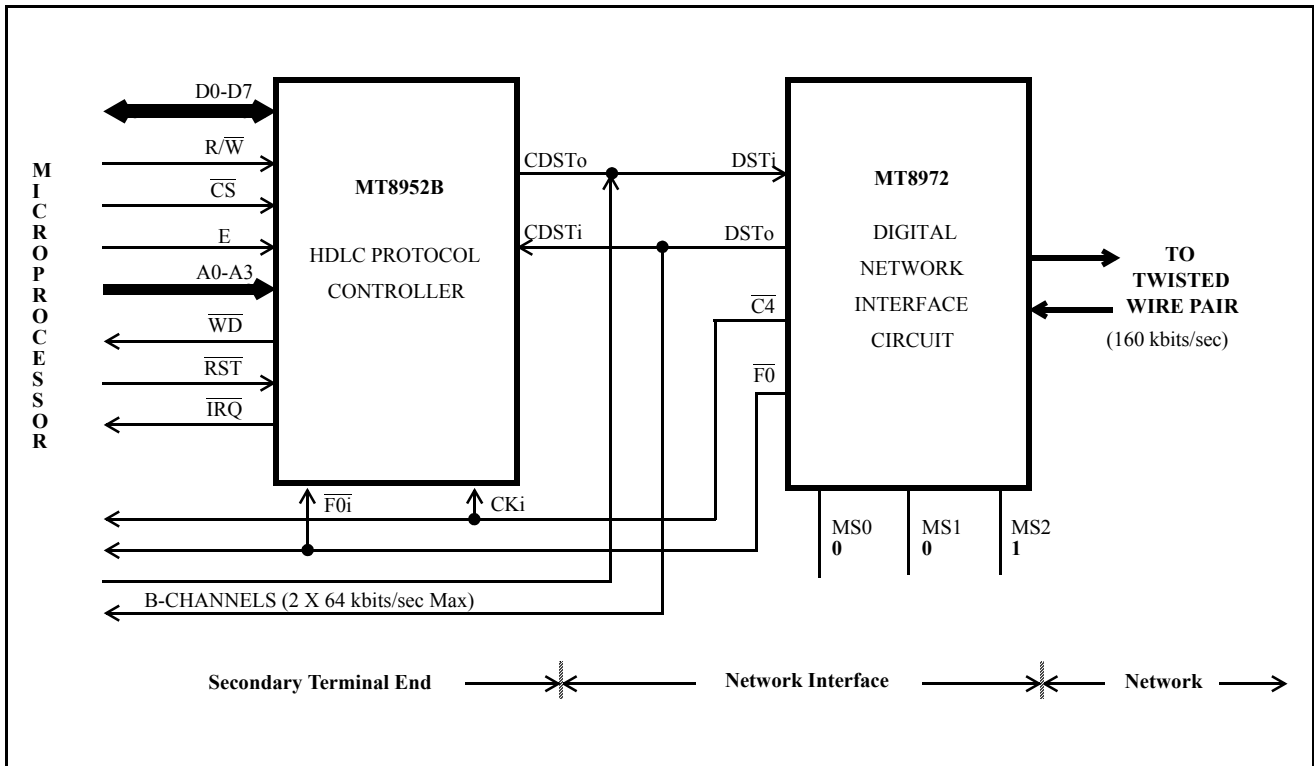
MICROPROCESSOR

D0-D7
$R/\overline{W}$
$\overline{CS}$
E
A0-A3
$\overline{WD}$
$\overline{RST}$
$\overline{IRQ}$

MT8952B
HDLC PROTOCOL CONTROLLER

CDSTo
CDSTi

DSTi
DSTo
$\overline{C4}$
$\overline{F0}$

MT8972
DIGITAL NETWORK INTERFACE CIRCUIT

TO TWISTED WIRE PAIR
(160 kbits/sec)

$\overline{F0i}$
CKi

MS0 0
MS1 0
MS2 1

B-CHANNELS (2 X 64 kbits/sec Max)

Secondary Terminal End
Network Interface
Network